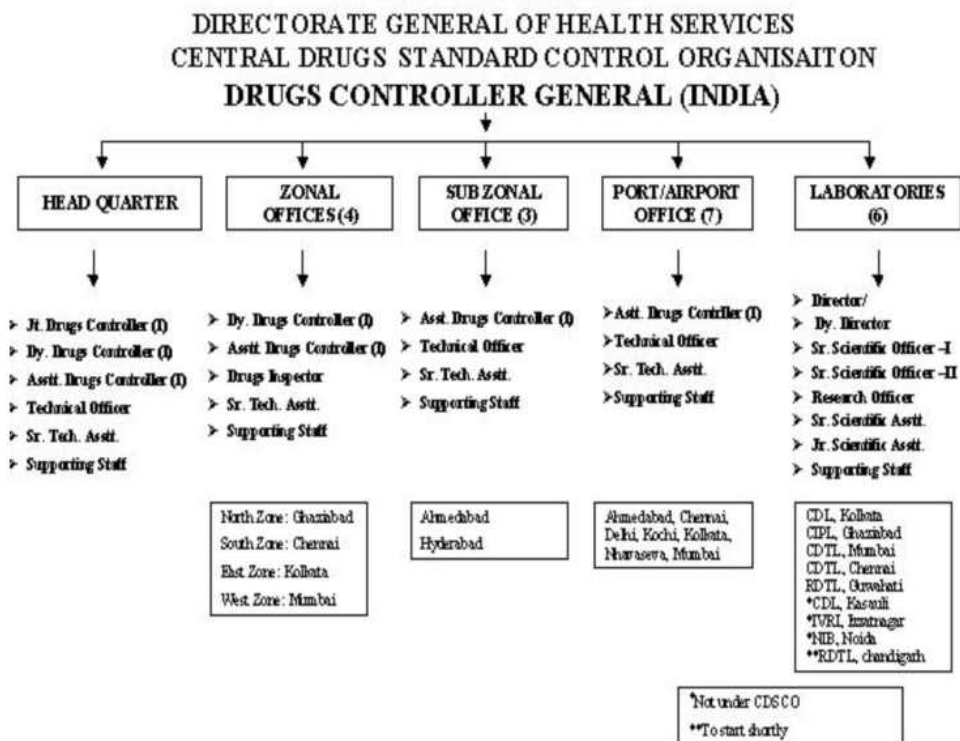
DIRECTORATE GENERAL OF HEALTH SERVICES
CENTRAL DRUGS STANDARD CONTROL ORGANISAITON
DRUGS CONTROLLER GENERAL (INDIA)

HEAD QUARTER

ZONAL OFFICES (4)

SUB ZONAL OFFICE (3)

PORT/AIRPORT OFFICE (7)

LABORATORIES (6)

➤ Jt. Drugs Controller (I)
➤ Dy. Drugs Controller (I)
➤ Asstt. Drugs Controller (I)
➤ Technical Officer
➤ Sr. Tech. Asstt.
➤ Supporting Staff

➤ Dy. Drugs Controller (I)
➤ Asstt. Drugs Controller (I)
➤ Drugs Inspector
➤ Sr. Tech. Asstt.
➤ Supporting Staff

North Zone: Ghaziabad
South Zone: Chennai
East Zone: Kolkata
West Zone: Mumbai

➤ Asst. Drugs Controller (I)
➤ Technical Officer
➤ Sr. Tech. Asstt.
➤ Supporting Staff

Ahmedabad
Hyderabad

➤ Astt. Drugs Controller (I)
➤ Technical Officer
➤ Sr. Tech. Asstt.
➤ Supporting Staff

Ahmedabad, Chennai, Delhi, Kochi, Kolkata, Nhavaseva, Mumbai

➤ Director/
➤ Dy. Director
➤ Sr. Scientific Officer –I
➤ Sr. Scientific Officer –II
➤ Research Officer
➤ Sr. Scientific Asstt.
➤ Jr. Scientific Asstt.
➤ Supporting Staff

CDL, Kolkata
CIPL, Ghaziabad
CDTL, Mumbai
CDTL, Chennai
RDTL, Guwahati
*CDL, Kasauli
*IVRI, Izatnagar
*NIB, Noida
**RDTL, chandigarh

*Not under CDSCO
**To start shortly